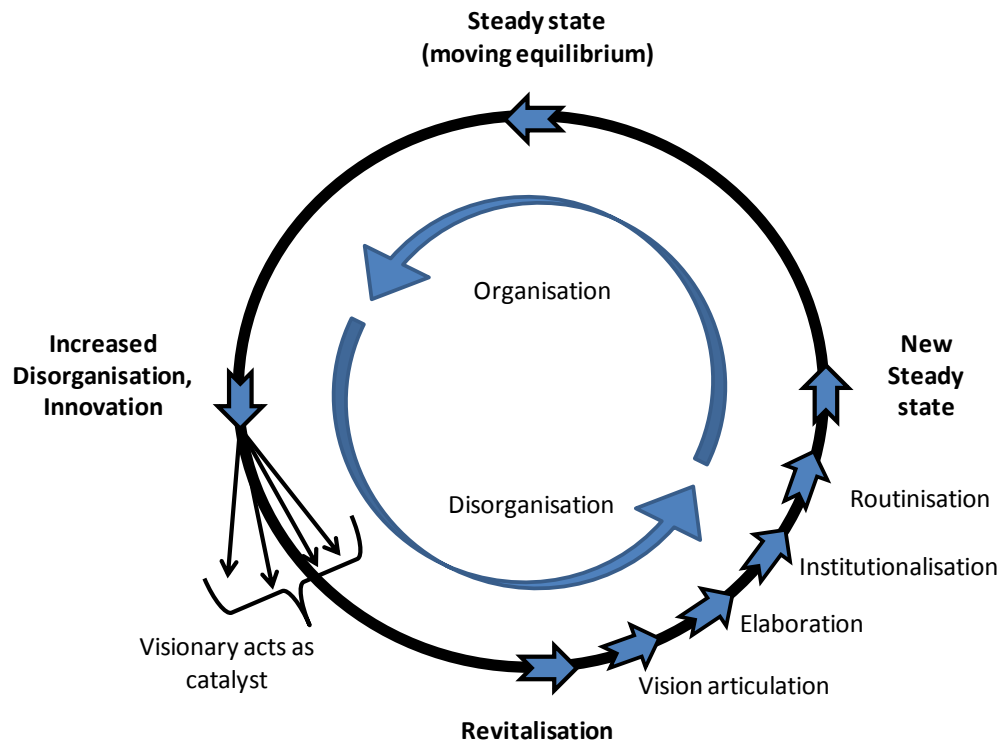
Steady state
(moving equilibrium)

Organisation

Increased Disorganisation, Innovation

New Steady state

Disorganisation

Routinisation

Institutionalisation

Elaboration

Visionary acts as catalyst

Vision articulation

Revitalisation